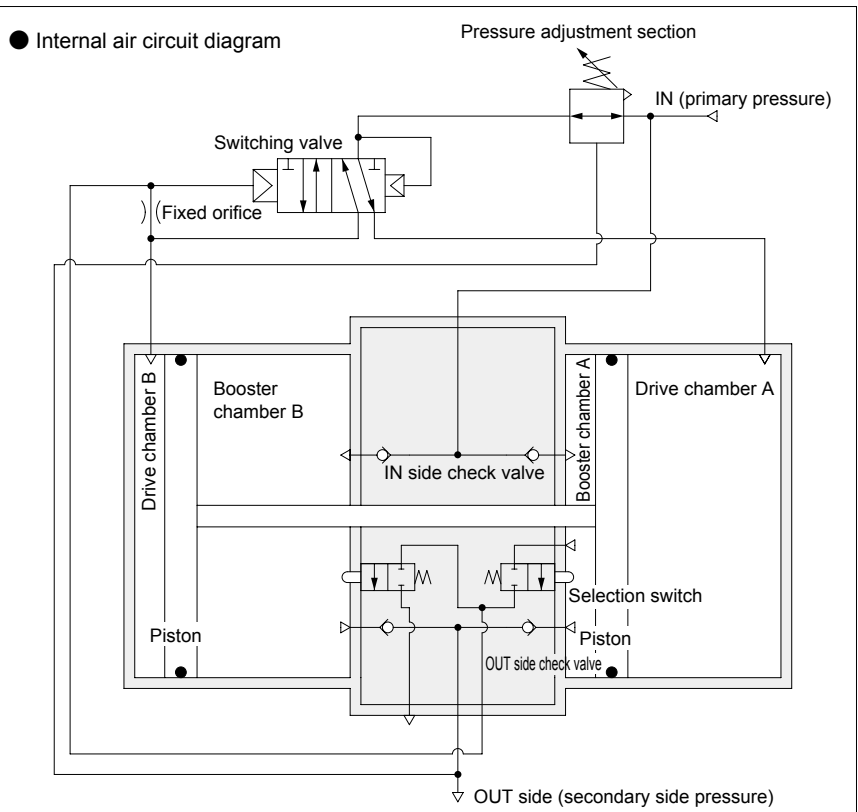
● Internal air circuit diagram

Pressure adjustment section

IN (primary pressure)

Switching valve

Fixed orifice

Drive chamber B

Booster chamber B

Booster chamber A

Drive chamber A

IN side check valve

Selection switch

Piston

Piston

OUT side check valve

OUT side (secondary side pressure)